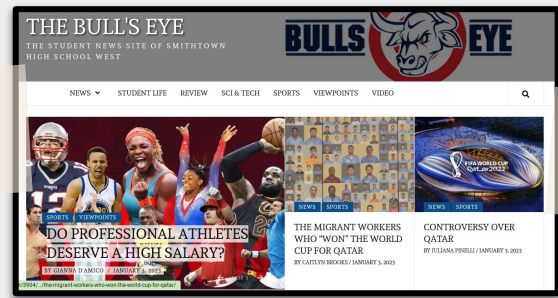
THE BULL'S EYE
THE STUDENT NEWS SITE OF SMITHTOWN HIGH SCHOOL WEST

BULLS EYE

NEWS
STUDENT LIFE
REVIEW
SCI & TECH
SPORTS
VIEWPOINTS
VIDEO

SPORTS VIEWPOINTS
DO PROFESSIONAL ATHLETES DESERVE A HIGH SALARY?
BY GIANNA D'AMICO / JANUARY 3, 2023

NEWS SPORTS
THE MIGRANT WORKERS WHO "WON" THE WORLD CUP FOR QATAR
BY CAITLYN BROOKS / JANUARY 3, 2023

FIFA WORLD CUP Qatar2022
NEWS SPORTS
CONTROVERSY OVER QATAR
BY JULIANA PINELLI / JANUARY 3, 2023

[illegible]/3904/.../the-migrant-workers-who-won-the-world-cup-for-qatar/